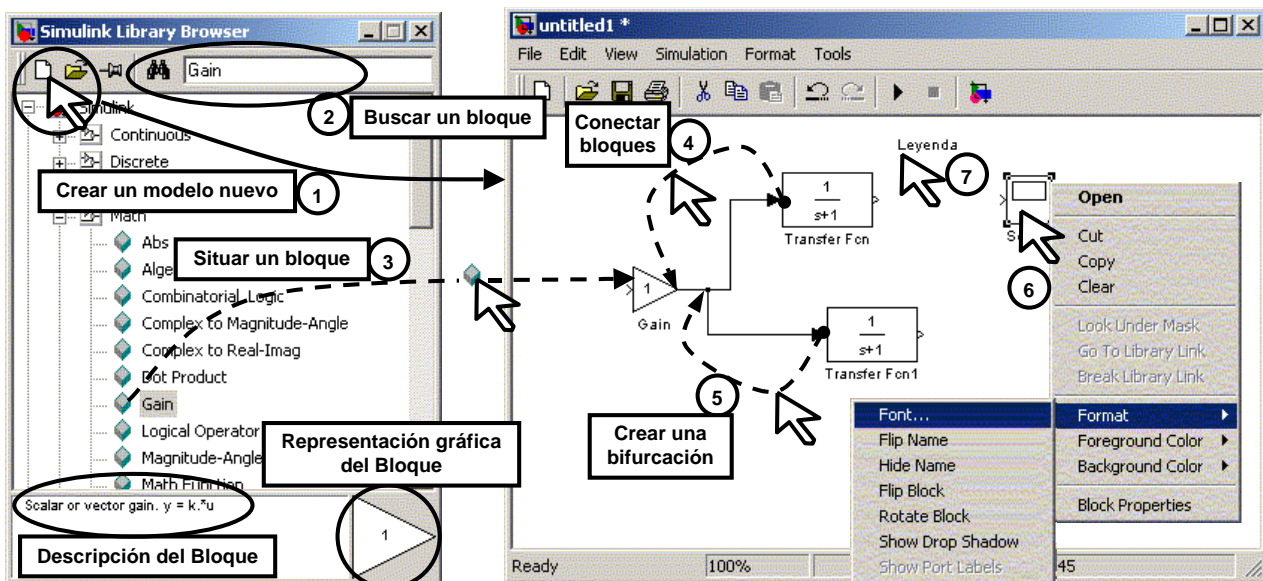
Simulink Library Browser

Gain

Simulink
Continuous
Discrete
Math
Abs
Alge
Combinatorial Logic
Complex to Magnitude-Angle
Complex to Real-Imag
Dot Product
Gain
Logical Operator
Magnitude-Angle
Math Function

Scalar or vector gain. y = k.*u

1

Crear un modelo nuevo
1

Buscar un bloque
2

Situar un bloque
3

Representación gráfica del Bloque

Descripción del Bloque

untitled1 *

File Edit View Simulation Format Tools

Conectar bloques
4

Leyenda
7

1
Gain

$\frac{1}{s+1}$
Transfer Fcn

$\frac{1}{s+1}$
Transfer Fcn1

5

Crear una bifurcación

6

Open
Cut
Copy
Clear
Look Under Mask
Go To Library Link
Break Library Link
Format
Foreground Color
Background Color
Block Properties

Font...
Flip Name
Hide Name
Flip Block
Rotate Block
Show Drop Shadow
Show Port Labels

Ready
100%
45